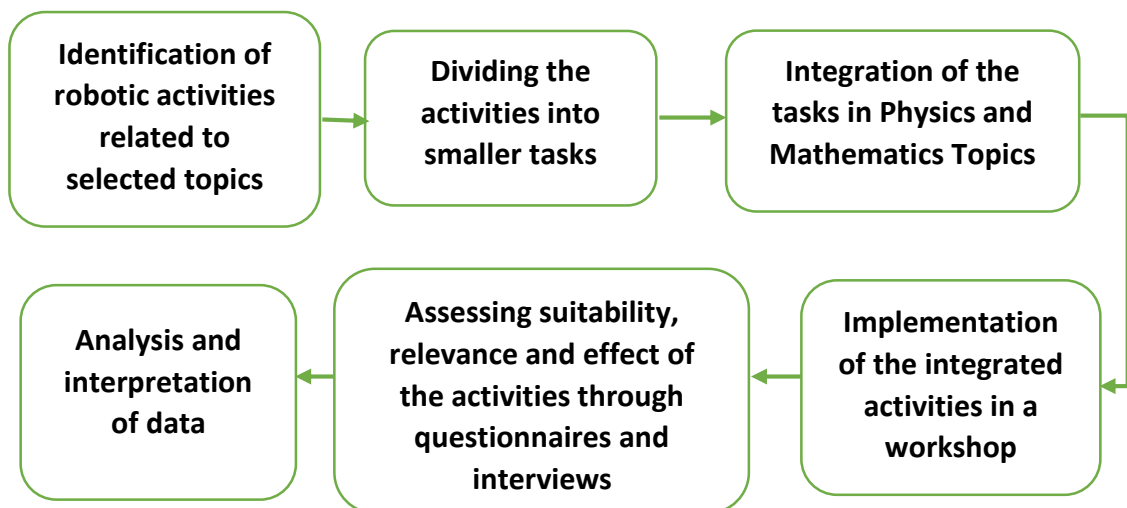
Identification of robotic activities related to selected topics

Dividing the activities into smaller tasks

Integration of the tasks in Physics and Mathematics Topics

Implementation of the integrated activities in a workshop

Assessing suitability, relevance and effect of the activities through questionnaires and interviews

Analysis and interpretation of data